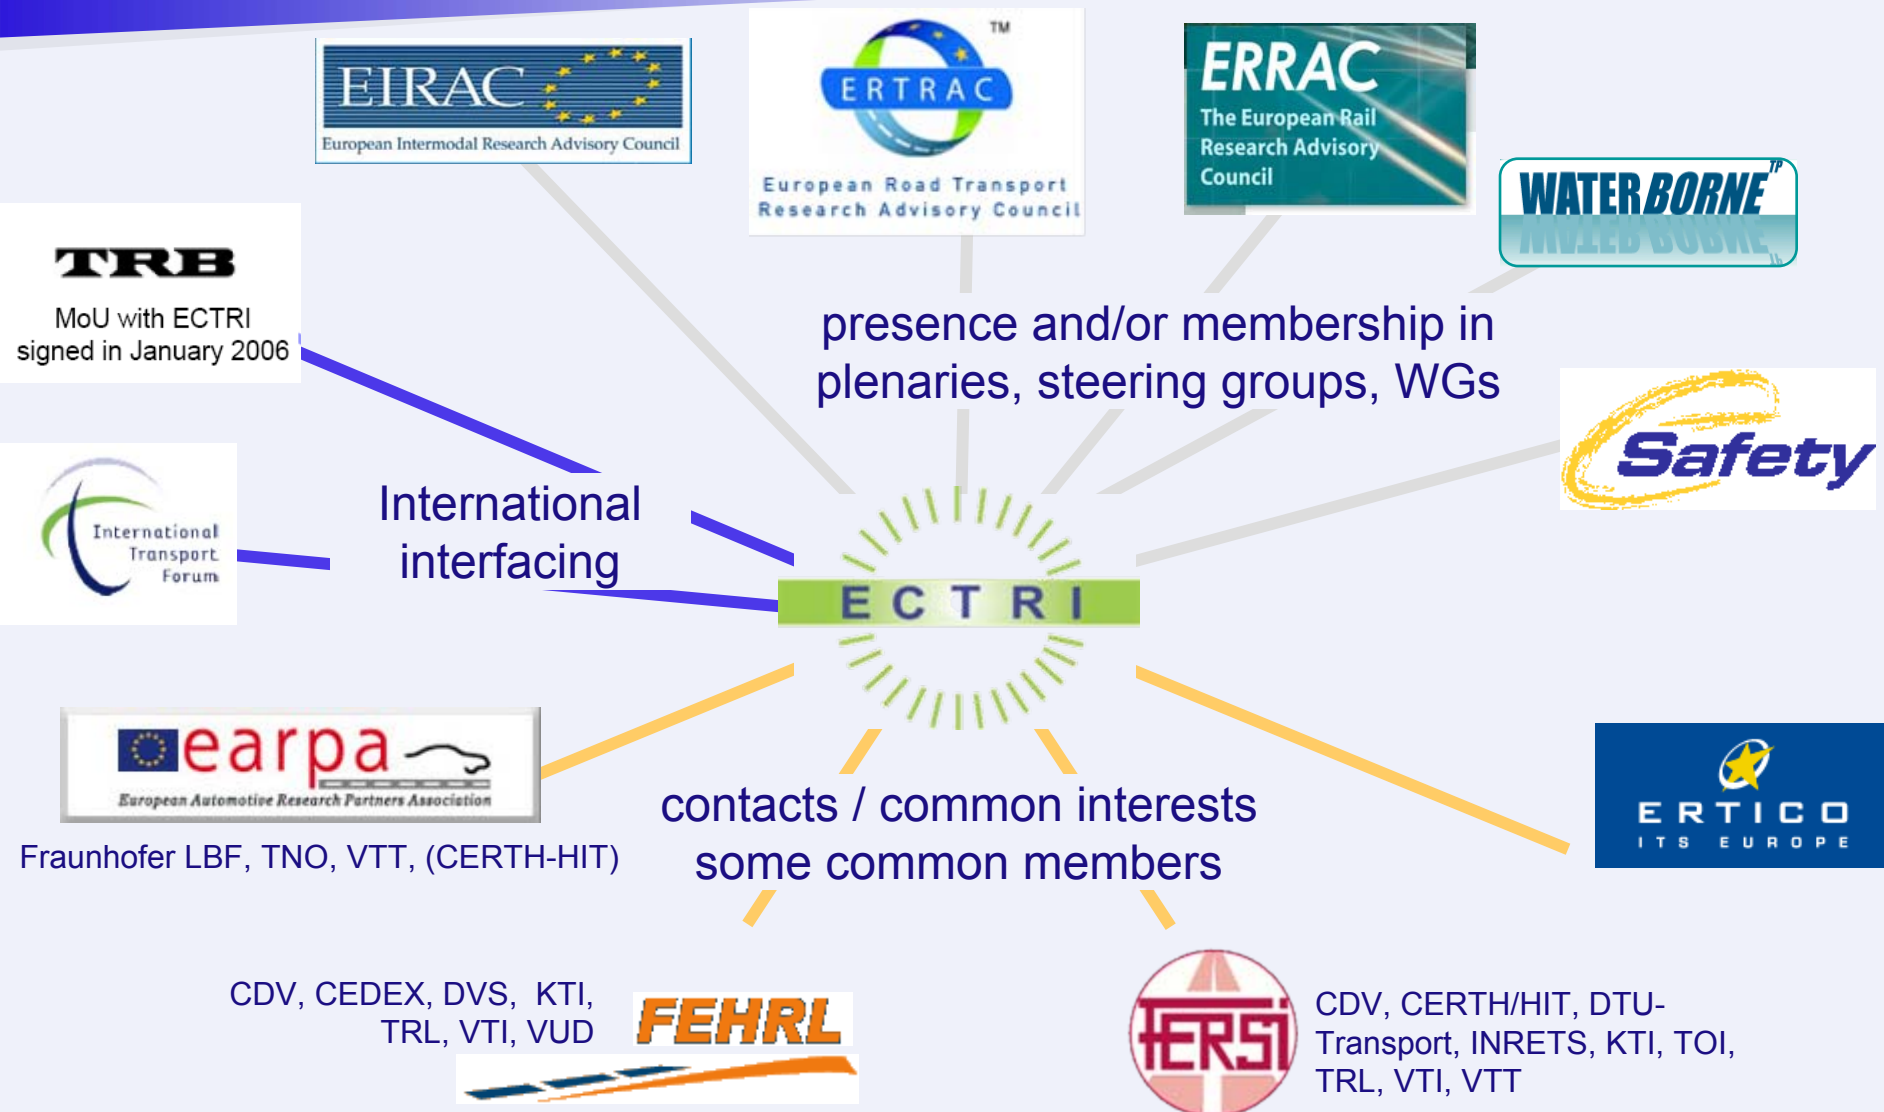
EIRAC
European Intermodal Research Advisory Council

ERTRAC
European Road Transport Research Advisory Council

ERRAC
The European Rail Research Advisory Council

WATERBORNE

TRB
MoU with ECTRI signed in January 2006

presence and/or membership in plenaries, steering groups, WGs

Safety

International Transport Forum

International interfacing

ECTRI

earpa
European Automotive Research Partners Association
Fraunhofer LBF, TNO, VTT, (CERTH-HIT)

contacts / common interests
some common members

ERTICO
ITS EUROPE

CDV, CEDEX, DVS, KTI, TRL, VTI, VUD
FEHRL

FERSI
CDV, CERTH/HIT, DTU-Transport, INRETS, KTI, TOI, TRL, VTI, VTT